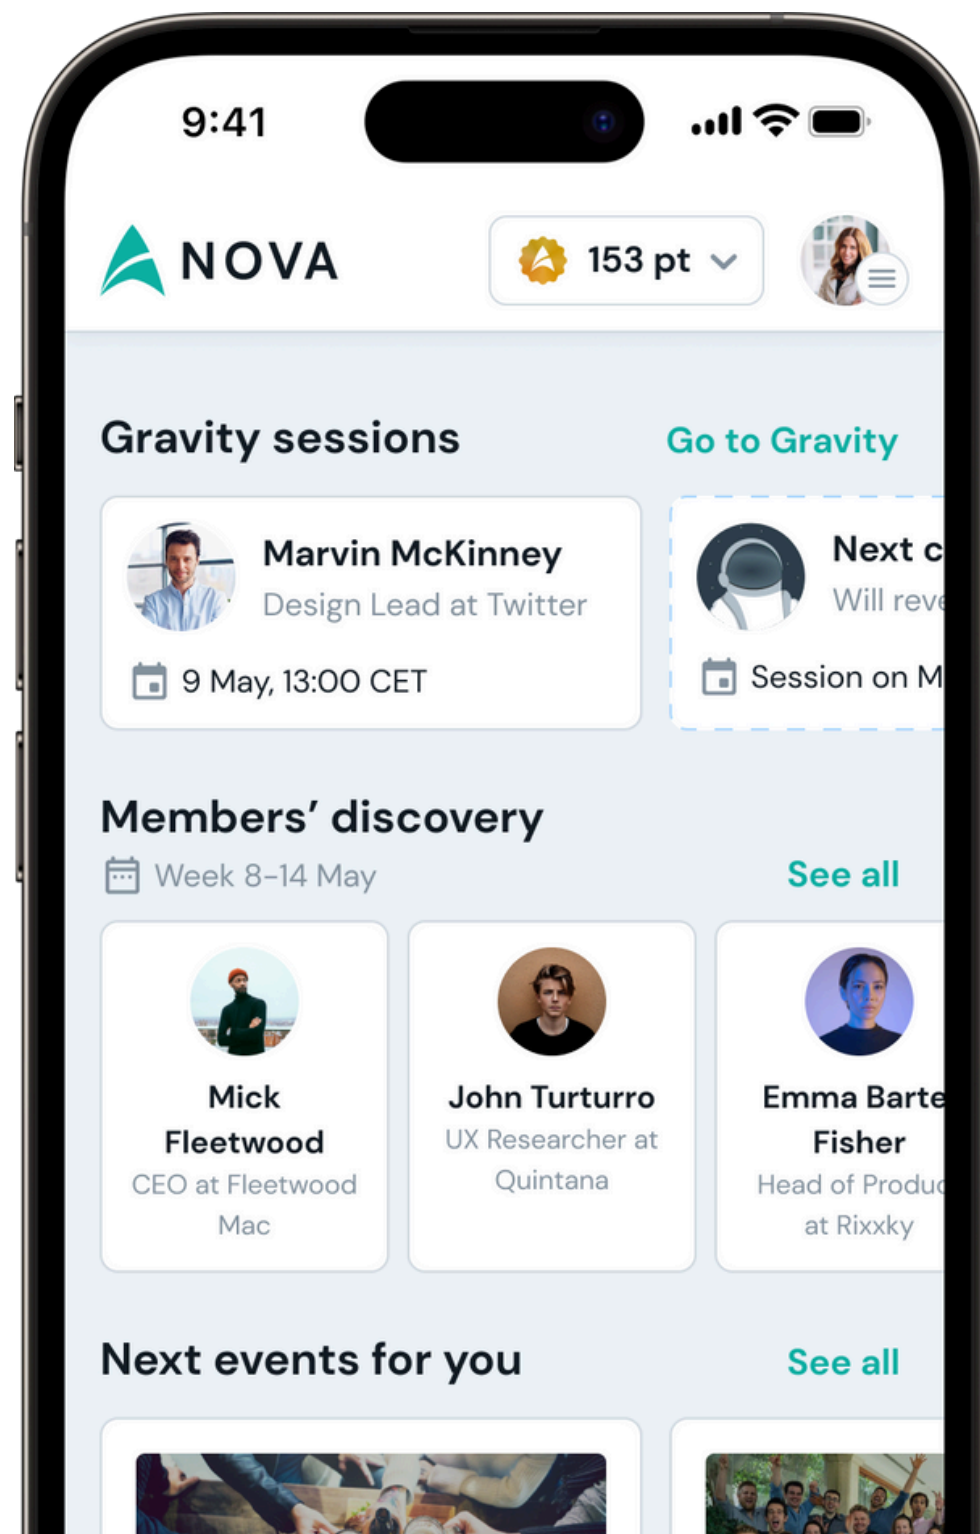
9:41

NOVA

153 pt

Gravity sessions

Go to Gravity

Marvin McKinney
Design Lead at Twitter

9 May, 13:00 CET

Next c
Will reve

Session on M

Members' discovery

Week 8–14 May

See all

Mick Fleetwood
CEO at Fleetwood Mac

John Turturro
UX Researcher at Quintana

Emma Barte Fisher
Head of Produc at Rixxky

Next events for you

See all